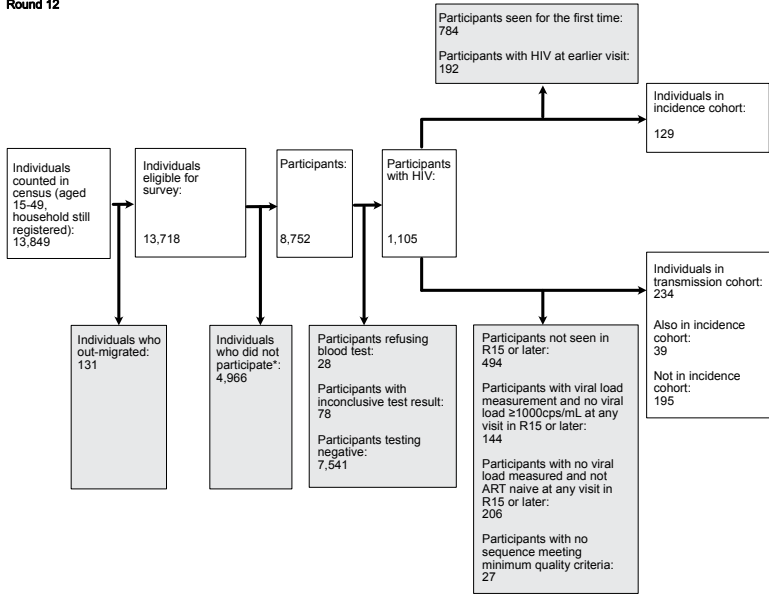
Round 12

Participants seen for the first time: 784

Participants with HIV at earlier visit: 192

Individuals in incidence cohort:

129

Individuals counted in census (aged 15-49, household still registered): 13,849

Individuals eligible for survey:

13,718

Participants:

8,752

Participants with HIV:

1,105

Individuals in transmission cohort: 234

Also in incidence cohort: 39

Not in incidence cohort: 195

Individuals who out-migrated: 131

Individuals who did not participate*: 4,966

Participants refusing blood test: 28

Participants with inconclusive test result: 78

Participants testing negative: 7,541

Participants not seen in R15 or later: 494

Participants with viral load measurement and no viral load ≥1000cps/mL at any visit in R15 or later: 144

Participants with no viral load measured and not ART naive at any visit in R15 or later: 206

Participants with no sequence meeting minimum quality criteria: 27